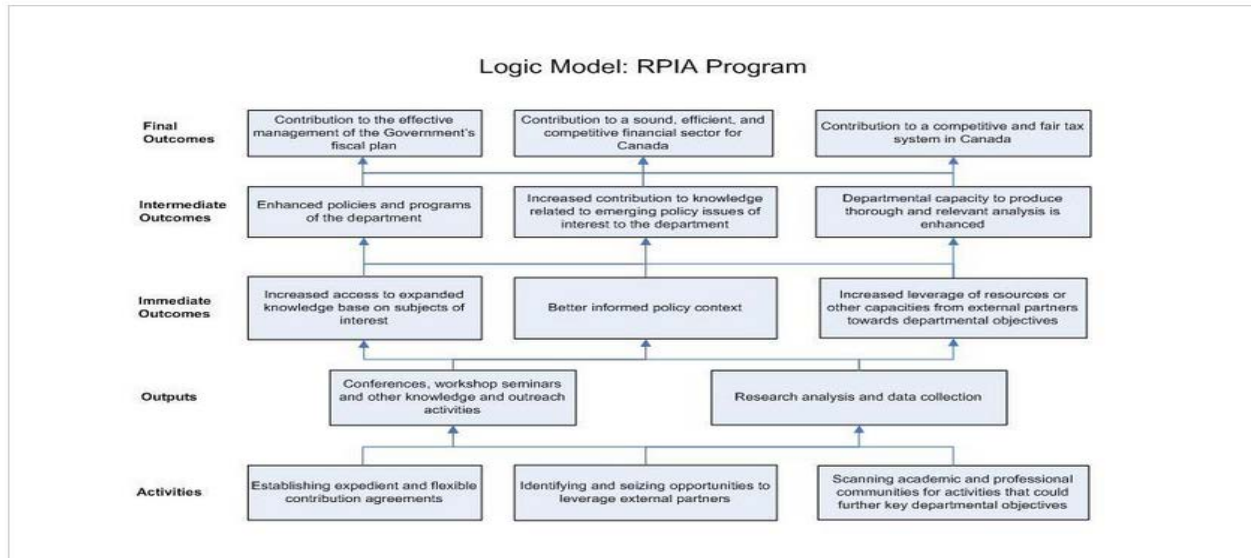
Logic Model: RPIA Program

Final Outcomes

Contribution to the effective management of the Government's fiscal plan

Contribution to a sound, efficient, and competitive financial sector for Canada

Contribution to a competitive and fair tax system in Canada

Intermediate Outcomes

Enhanced policies and programs of the department

Increased contribution to knowledge related to emerging policy issues of interest to the department

Departmental capacity to produce thorough and relevant analysis is enhanced

Immediate Outcomes

Increased access to expanded knowledge base on subjects of interest

Better informed policy context

Increased leverage of resources or other capacities from external partners towards departmental objectives

Outputs

Conferences, workshop seminars and other knowledge and outreach activities

Research analysis and data collection

Activities

Establishing expedient and flexible contribution agreements

Identifying and seizing opportunities to leverage external partners

Scanning academic and professional communities for activities that could further key departmental objectives